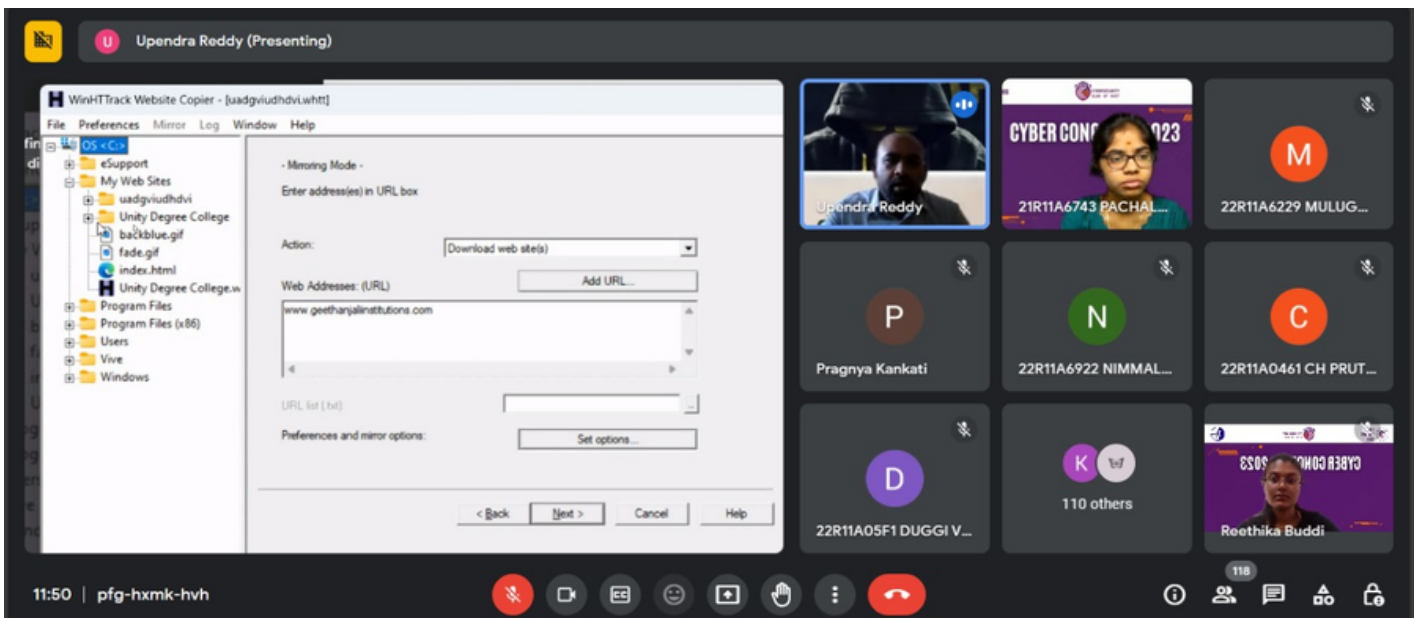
U Upendra Reddy (Presenting)

WinHTTrack Website Copier - [uadgviudhdvi.whtt]

File Preferences Mirror Log Window Help

OS <C:>
eSupport
My Web Sites
uadgviudhdvi
Unity Degree College
backblue.gif
fade.gif
index.html
Unity Degree College.w
Program Files
Program Files (x86)
Users
Vive
Windows

- Mirroring Mode -

Enter address(es) in URL box

Action: Download web site(s)

Web Addresses: (URL) Add URL...

www.geethanjaliinstitutions.com

URL list (.txt):

Preferences and mirror options: Set options...

< Back Next > Cancel Help

Upendra Reddy

CYBER CON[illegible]023

21R11A6743 PACHAL...

M
22R11A6229 MULUG...

P
Pragnya Kankati

N
22R11A6922 NIMMAL...

C
22R11A0461 CH PRUT...

D
22R11A05F1 DUGGI V...

K
110 others

Reethika Buddi

11:50 | pfg-hxmk-hvh

118